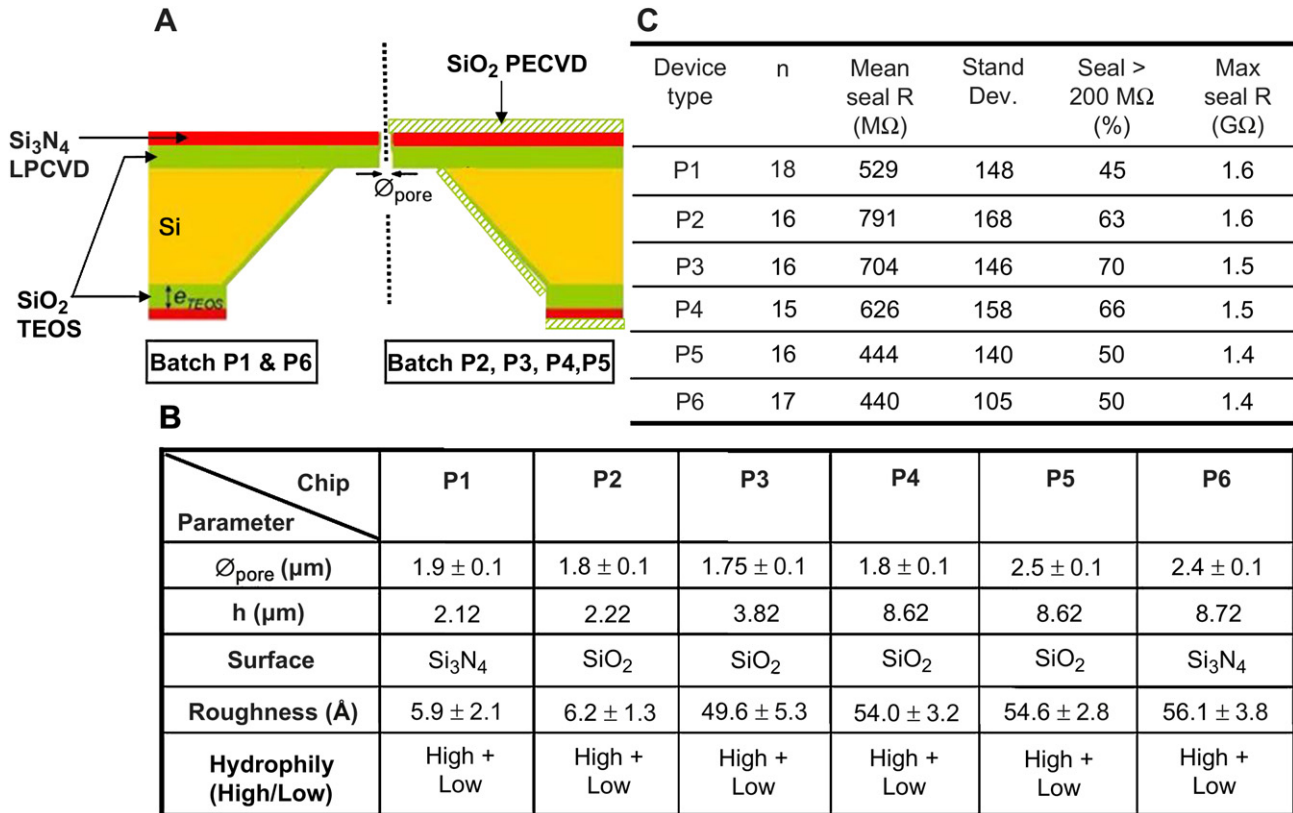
A

$Si_3N_4$ LPCVD

$SiO_2$ PECVD

Si

$\varnothing_{pore}$

$SiO_2$ TEOS

$e_{TEOS}$

Batch P1 & P6

Batch P2, P3, P4,P5

C

| Device type | n | Mean seal R (MΩ) | Stand Dev. | Seal > 200 MΩ (%) | Max seal R (GΩ) |
|---|---|---|---|---|---|
| P1 | 18 | 529 | 148 | 45 | 1.6 |
| P2 | 16 | 791 | 168 | 63 | 1.6 |
| P3 | 16 | 704 | 146 | 70 | 1.5 |
| P4 | 15 | 626 | 158 | 66 | 1.5 |
| P5 | 16 | 444 | 140 | 50 | 1.4 |
| P6 | 17 | 440 | 105 | 50 | 1.4 |

B

| Chip / Parameter | P1 | P2 | P3 | P4 | P5 | P6 |
|---|---|---|---|---|---|---|
| $\varnothing_{pore}$ (μm) | $1.9 \pm 0.1$ | $1.8 \pm 0.1$ | $1.75 \pm 0.1$ | $1.8 \pm 0.1$ | $2.5 \pm 0.1$ | $2.4 \pm 0.1$ |
| h (μm) | 2.12 | 2.22 | 3.82 | 8.62 | 8.62 | 8.72 |
| Surface | $Si_3N_4$ | $SiO_2$ | $SiO_2$ | $SiO_2$ | $SiO_2$ | $Si_3N_4$ |
| Roughness (Å) | $5.9 \pm 2.1$ | $6.2 \pm 1.3$ | $49.6 \pm 5.3$ | $54.0 \pm 3.2$ | $54.6 \pm 2.8$ | $56.1 \pm 3.8$ |
| Hydrophily (High/Low) | High + Low | High + Low | High + Low | High + Low | High + Low | High + Low |